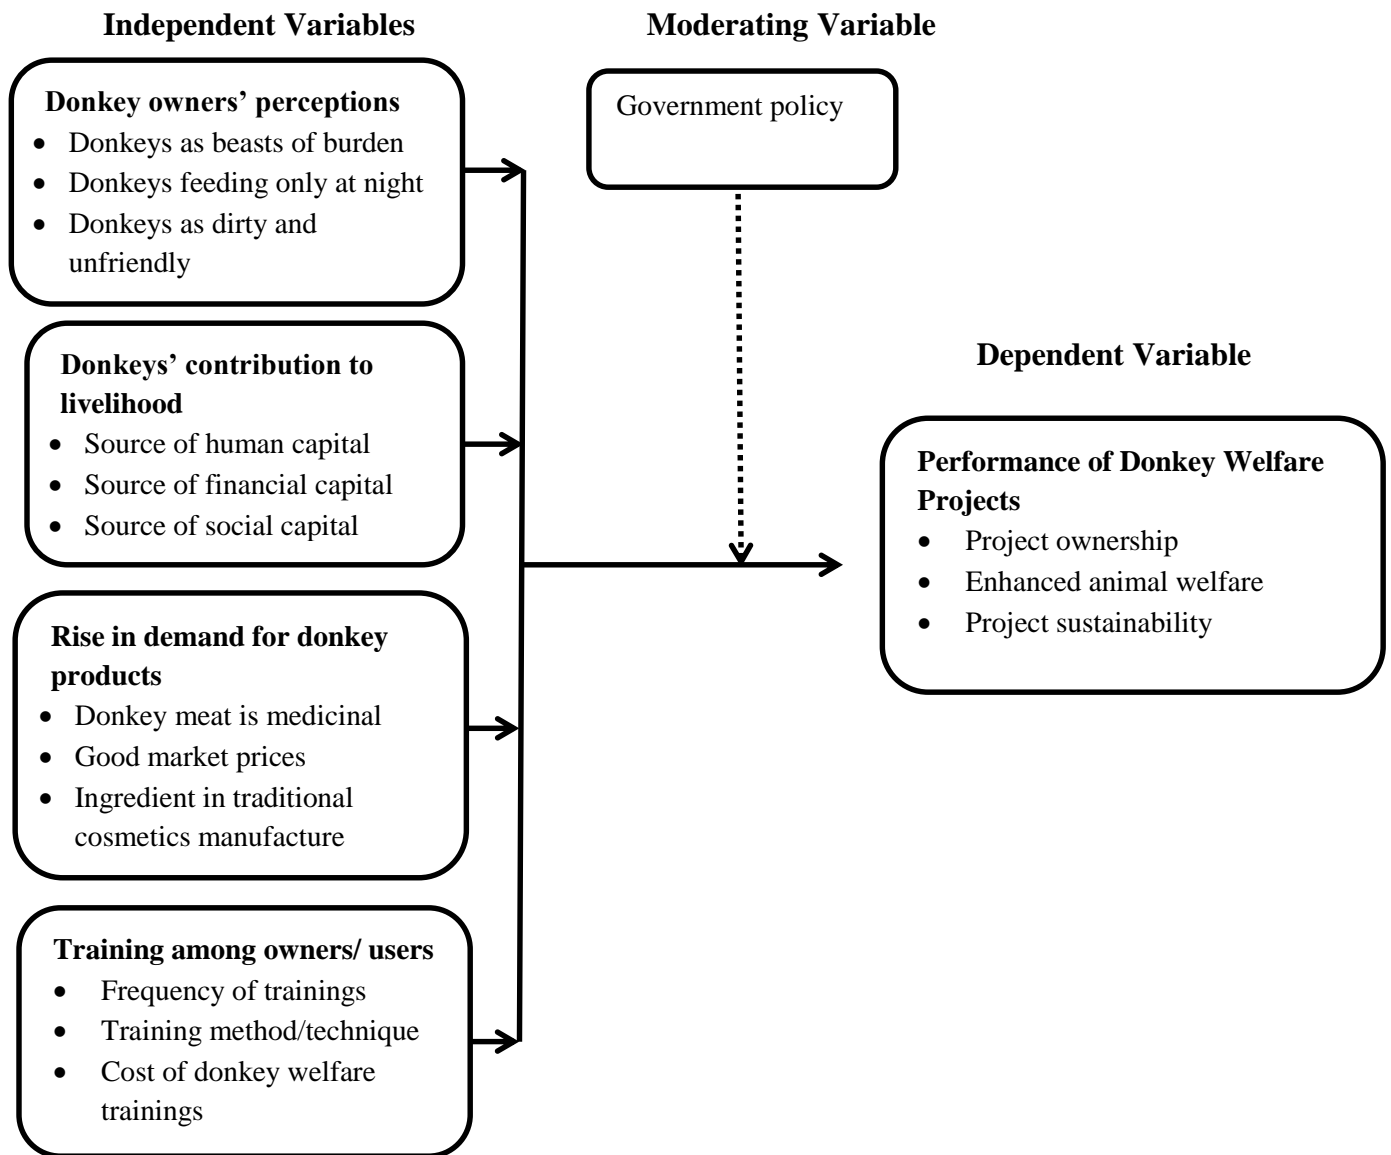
Independent Variables

Moderating Variable

Donkey owners' perceptions
- Donkeys as beasts of burden
- Donkeys feeding only at night
- Donkeys as dirty and unfriendly

Government policy

Donkeys' contribution to livelihood
- Source of human capital
- Source of financial capital
- Source of social capital

Dependent Variable

Performance of Donkey Welfare Projects
- Project ownership
- Enhanced animal welfare
- Project sustainability

Rise in demand for donkey products
- Donkey meat is medicinal
- Good market prices
- Ingredient in traditional cosmetics manufacture

Training among owners/ users
- Frequency of trainings
- Training method/technique
- Cost of donkey welfare trainings